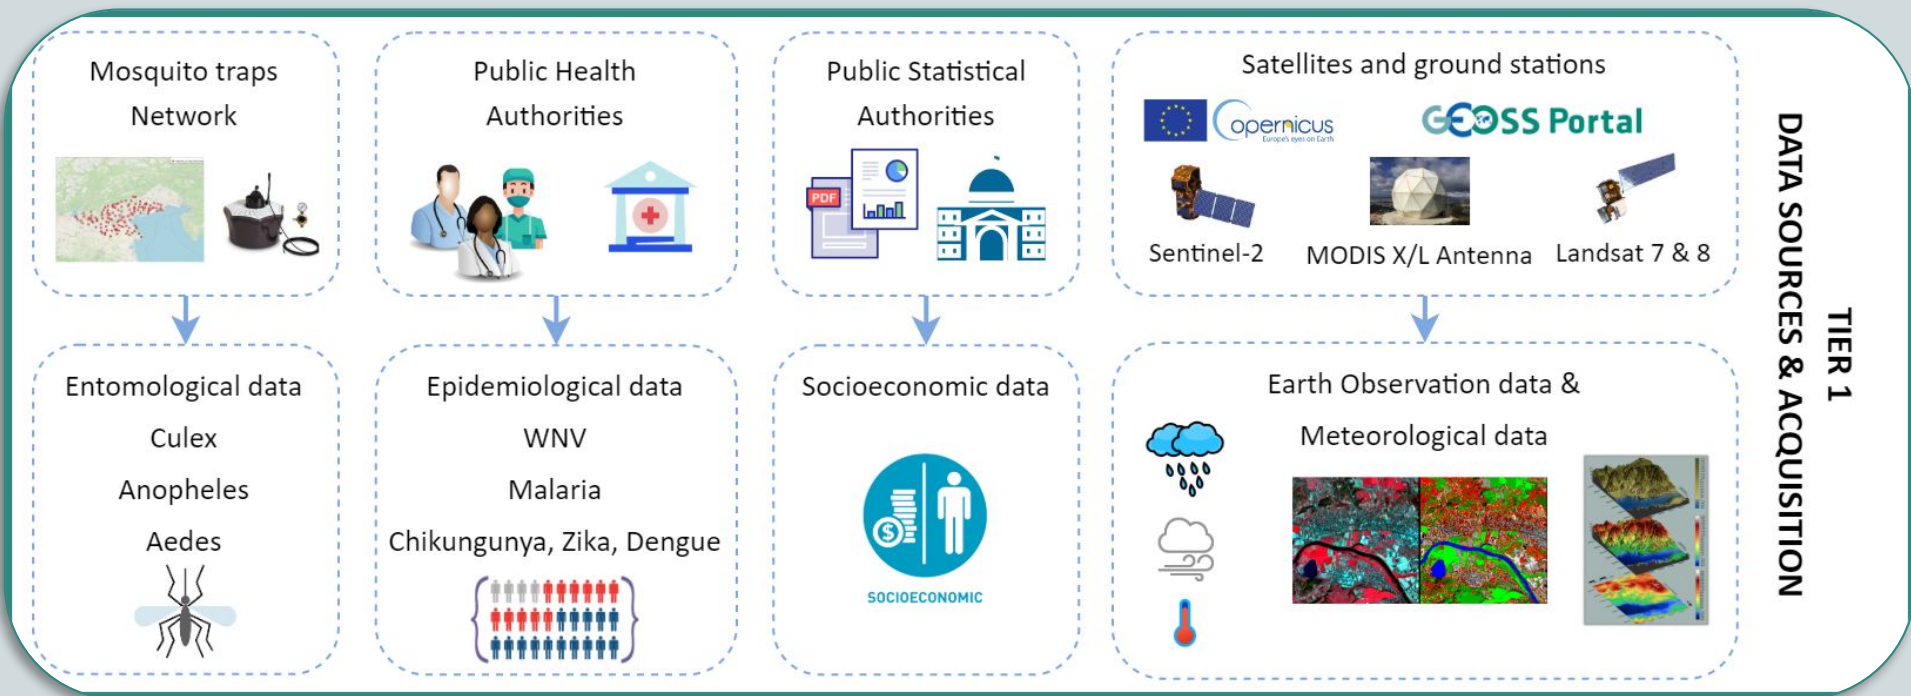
Mosquito traps Network

Public Health Authorities

Public Statistical Authorities

PDF

Satellites and ground stations

opernicus
Europe's eyes on Earth

GEOSS Portal

Sentinel-2

MODIS X/L Antenna

Landsat 7 & 8

Entomological data
Culex
Anopheles
Aedes

Epidemiological data
WNV
Malaria
Chikungunya, Zika, Dengue

Socioeconomic data

SOCIOECONOMIC

Earth Observation data & Meteorological data

TIER 1
DATA SOURCES & ACQUISITION